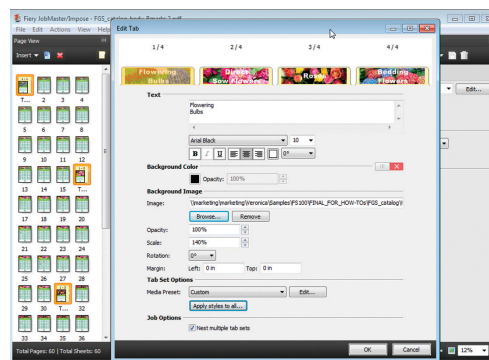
Fiery JobMaster/Impose - FGS_catalog_tab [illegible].pdf

File Edit Actions View Help

Page View

Insert

T... 2 3 4
5 6 7 8
9 10 11 12
13 14 15 T...
17 18 19 20
21 22 23 24
25 26 27 28
29 30 T... 32
33 34 35 36

Total Pages: 60 | Total Sheets: 60

Edit Tab

1/4 2/4 3/4 4/4

Flowering Bulbs
Direct Sow Flowers
Roses
Bedding Flowers

Text

Flowering
Bulbs

Arial Black 10

B I U 0°

Background Color

Opacity: 100%

Background Image

Image: \\marketing\marketing\Veronica\Samples\FS100\FINAL_FOR_HOW-TOs\FGS_catalog\

Browse... Remove

Opacity: 100%

Scale: 140%

Rotation: 0°

Margin: Left: 0 in Top: 0 in

Tab Set Options

Media Preset: Custom Edit...

Apply styles to all...

Job Options

Nest multiple tab sets

OK Cancel

Edit...

12%